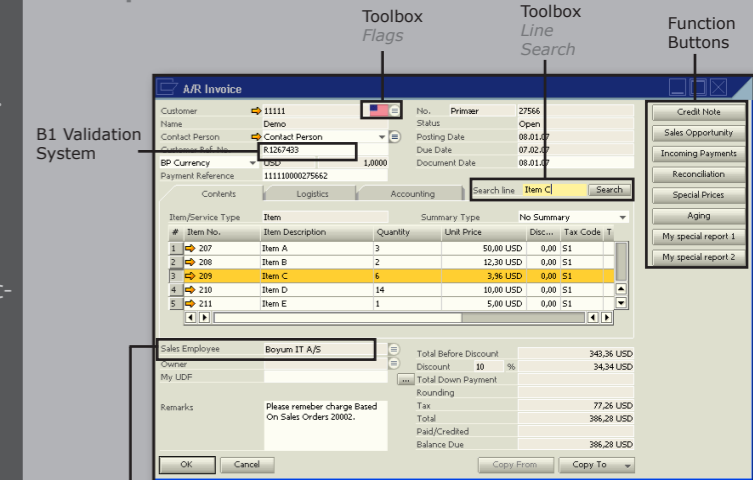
Toolbox
Flags

Toolbox
Line
Search

Function
Buttons

B1 Validation
System

A/R Invoice

Customer 11111
Name Demo
Contact Person Contact Person
Customer Ref. No. R1267433
BP Currency USD 1,0000
Payment Reference 111110000275662

No. Primær 27566
Status Open
Posting Date 08.01.07
Due Date 07.02.07
Document Date 08.01.07

Contents | Logistics | Accounting

Search line Item C Search

Item/Service Type Item
Summary Type No Summary

| # | Item No. | Item Description | Quantity | Unit Price | Disc... | Tax Code | T |
|---|---|---|---|---|---|---|---|
| 1 | 207 | Item A | 3 | 50,00 USD | 0,00 | S1 | |
| 2 | 208 | Item B | 2 | 12,30 USD | 0,00 | S1 | |
| 3 | 209 | Item C | 6 | 3,96 USD | 0,00 | S1 | |
| 4 | 210 | Item D | 14 | 10,00 USD | 0,00 | S1 | |
| 5 | 211 | Item E | 1 | 5,00 USD | 0,00 | S1 | |

Sales Employee Boyum IT A/S
Owner
My UDF

Remarks Please remeber charge Based On Sales Orders 20002.

Total Before Discount 343,36 USD
Discount 10 % 34,34 USD
Total Down Payment
Rounding
Tax 77,26 USD
Total 386,28 USD
Paid/Credited
Balance Due 386,28 USD

OK Cancel
Copy From Copy To

Credit Note
Sales Opportunity
Incoming Payments
Reconciliation
Special Prices
Aging
My special report 1
My special report 2